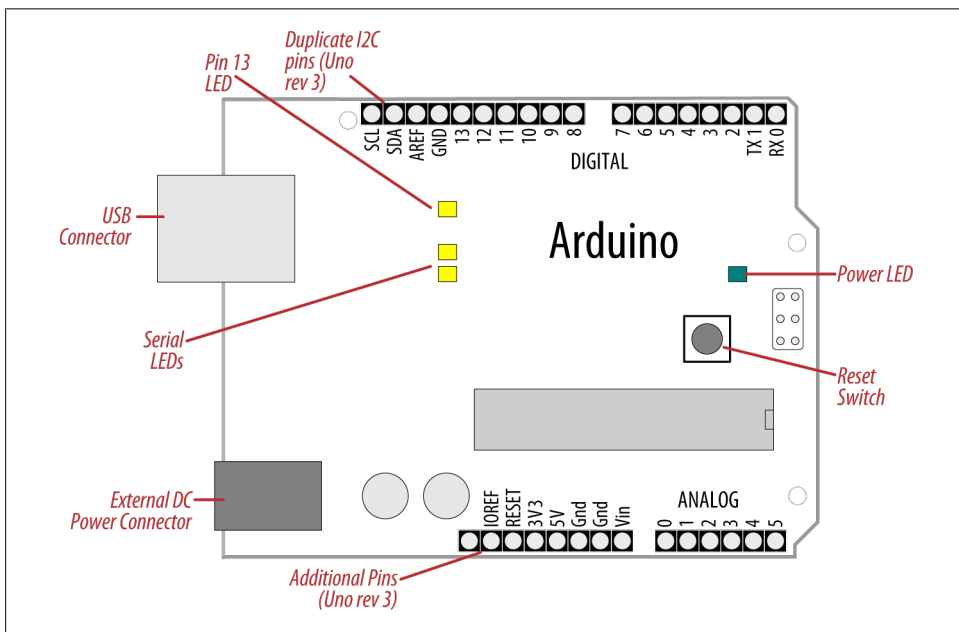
Duplicate I2C pins (Uno rev 3)

Pin 13 LED

SCL SDA AREF GND 13 12 11 10 9 8

7 6 5 4 3 2 TX 1 RX 0

DIGITAL

USB Connector

Arduino

Power LED

Serial LEDs

Reset Switch

External DC Power Connector

IOREF RESET 3V3 5V Gnd Gnd Vin

ANALOG

0 1 2 3 4 5

Additional Pins (Uno rev 3)